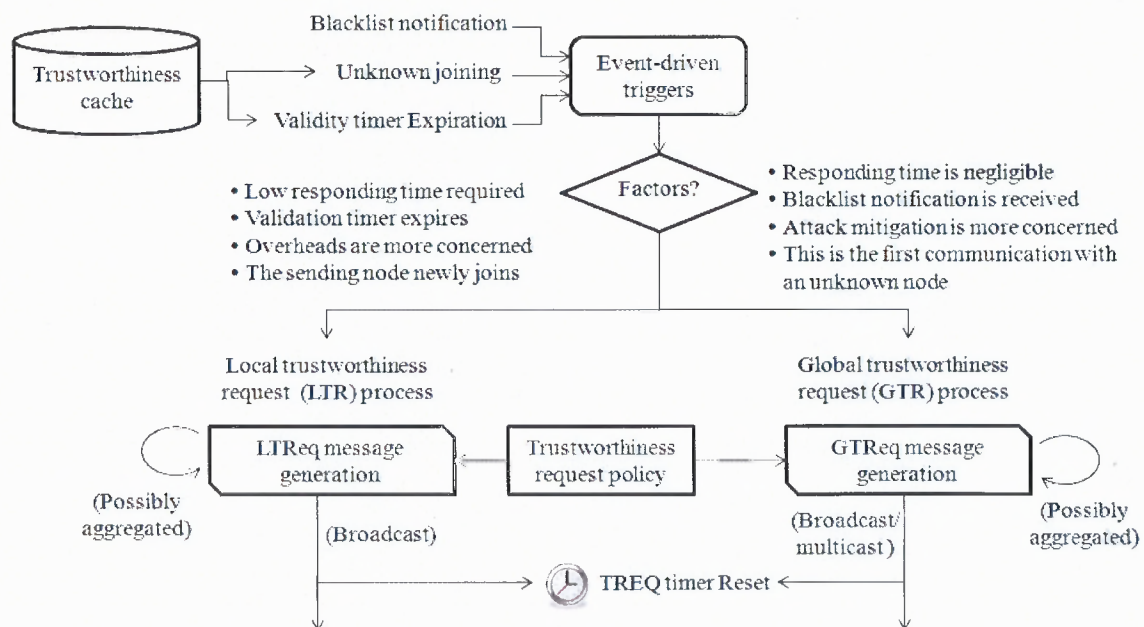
Trustworthiness cache

Blacklist notification

Unknown joining

Validity timer Expiration

Event-driven triggers

Factors?

• Low responding time required
• Validation timer expires
• Overheads are more concerned
• The sending node newly joins

• Responding time is negligible
• Blacklist notification is received
• Attack mitigation is more concerned
• This is the first communication with an unknown node

Local trustworthiness request (LTR) process

Global trustworthiness request (GTR) process

LTReq message generation

Trustworthiness request policy

GTReq message generation

(Possibly aggregated)

(Possibly aggregated)

(Broadcast)

(Broadcast/ multicast)

TREQ timer Reset